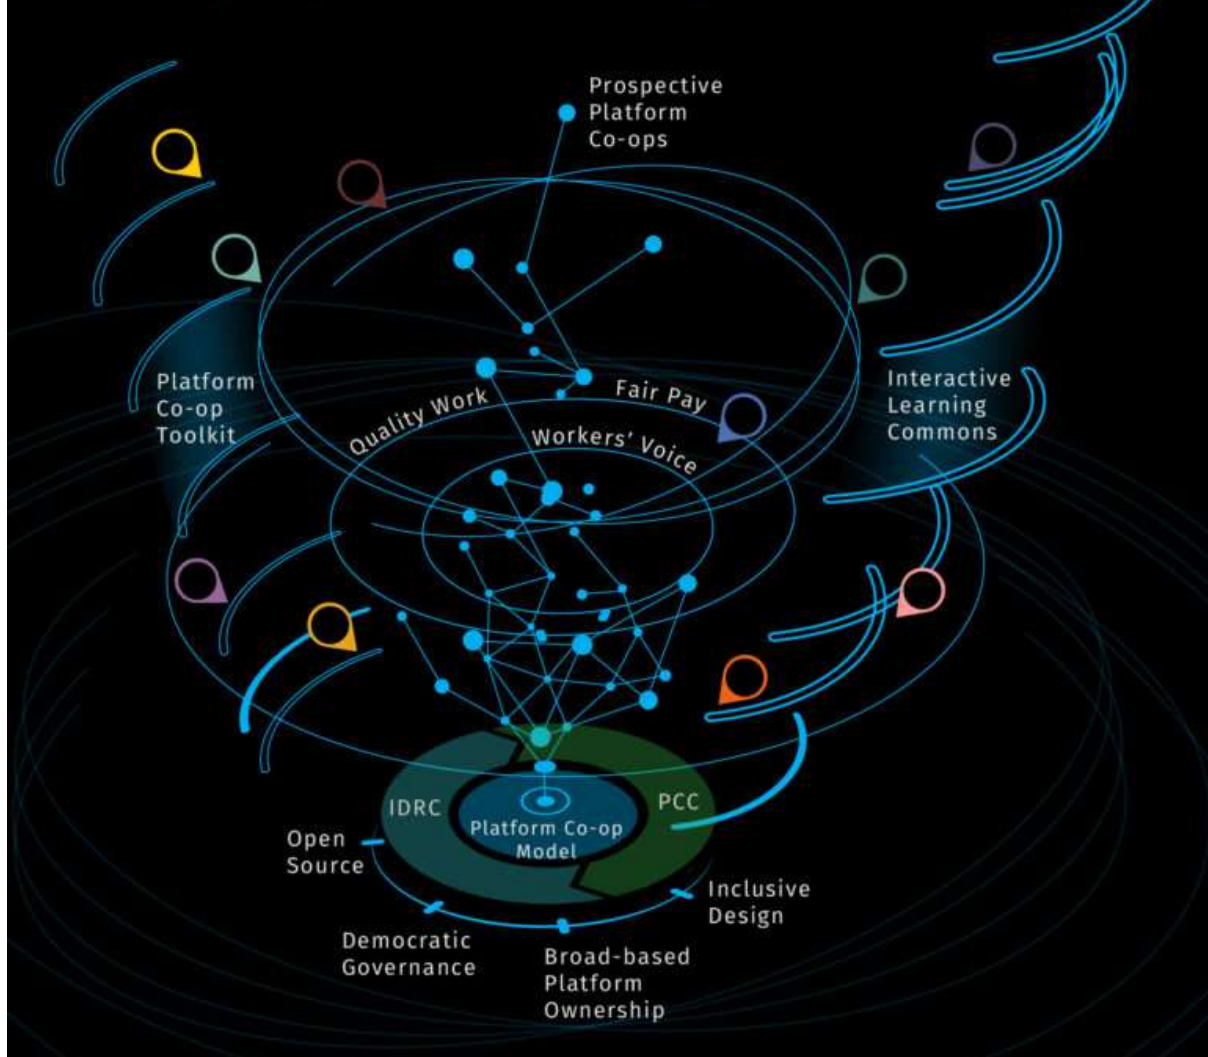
Prospective Platform Co-ops

Platform Co-op Toolkit

Quality Work

Fair Pay

Workers' Voice

Interactive Learning Commons

IDRC

PCC

Platform Co-op Model

Open Source

Inclusive Design

Democratic Governance

Broad-based Platform Ownership